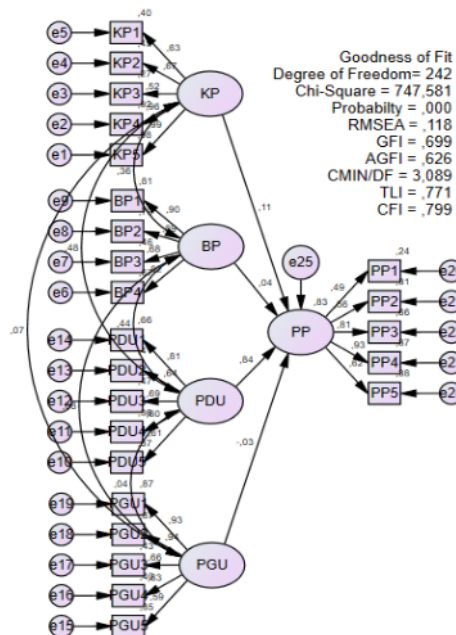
Goodness of Fit
Degree of Freedom= 242
Chi-Square = 747,581
Probabilty = ,000
RMSEA = ,118
GFI = ,699
AGFI = ,626
CMIN/DF = 3,089
TLI = ,771
CFI = ,799

e5 KP1 ,40
e4 KP2 ,63
e3 KP3 ,67
e2 KP4
e1 KP5 ,69
KP
,36
e9 BP1 ,81
e8 BP2 ,90
e7 BP3 ,48
e6 BP4
BP
,11
,04
e25
PP
,83
,24
PP1 e2
PP2 e2
PP3 e2
PP4 e2
PP5 e2
,49
,56
,81
,93
,82
,66
,87
,88
,07
e14 PDU1 ,44 ,66
e13 PDU2 ,81
e12 PDU3 ,64
e11 PDU4
e10 PDU5
PDU
,84
-,03
e19 PGU1 ,04 ,87
e18 PGU2 ,93
e17 PGU3 ,94
e16 PGU4 ,86
e15 PGU5 ,83 ,59 ,85
PGU